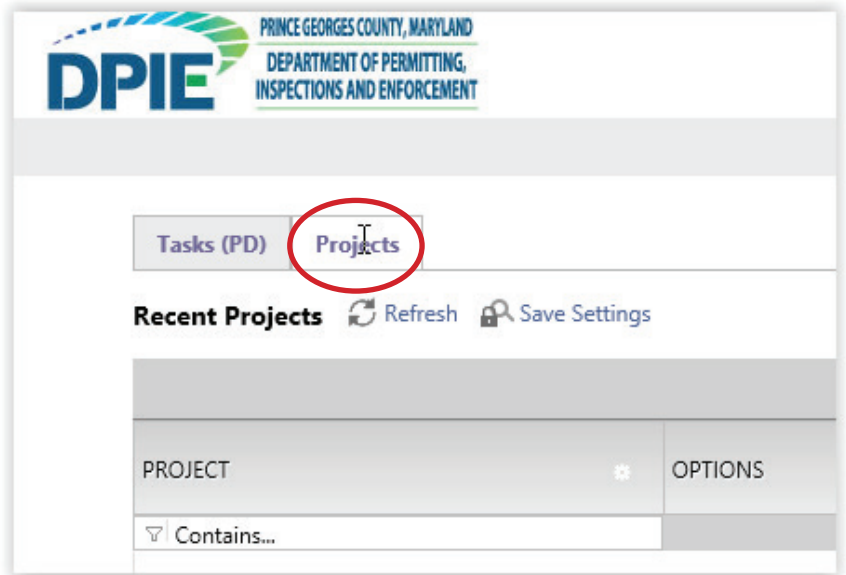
DPIE PRINCE GEORGES COUNTY, MARYLAND DEPARTMENT OF PERMITTING, INSPECTIONS AND ENFORCEMENT

Tasks (PD) Projects

Recent Projects Refresh Save Settings

| PROJECT | OPTIONS |
|---|---|
| Contains... | |